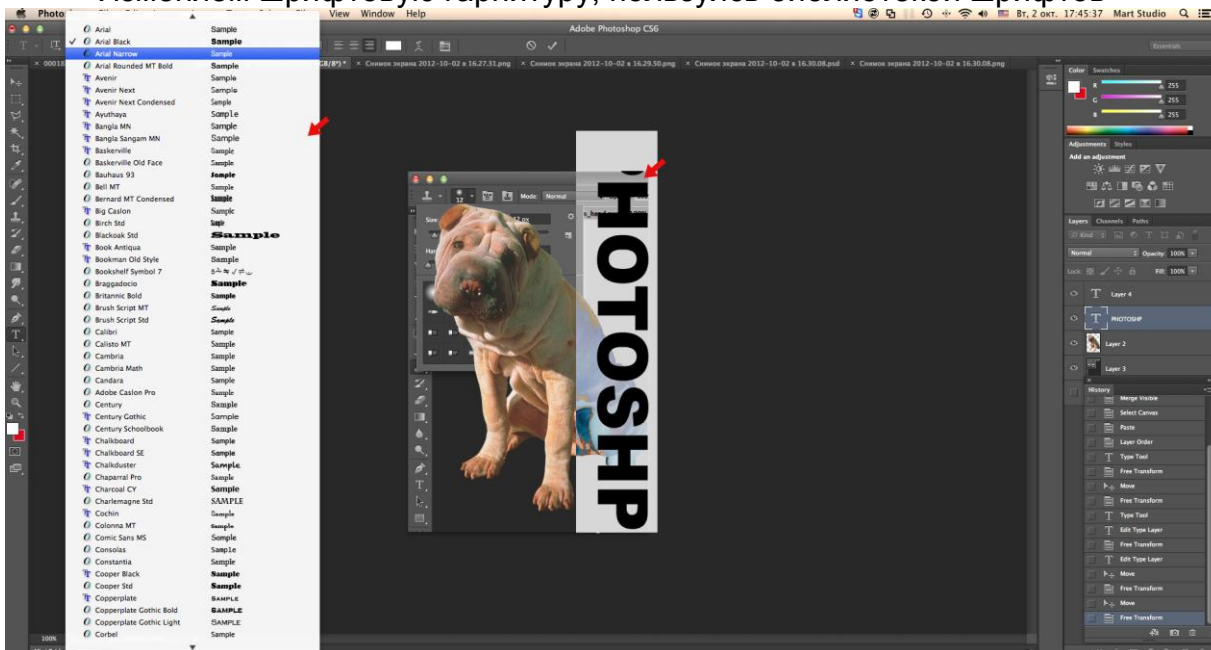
Photo View Window Help

Adobe Photoshop CS6

Вт, 2 окт. 17:45:37 Mart Studio

Снимок экрана 2012-10-02 в 16.27.31.png × Снимок экрана 2012-10-02 в 16.29.50.png × Снимок экрана 2012-10-02 в 16.30.08.pnd × Снимок экрана 2012-10-02 в 16.30.08.pnd

| Font | Sample |
|---|---|
| Arial | Sample |
| ✓ Arial Black | Sample |
| Arial Narrow | Sample |
| Arial Rounded MT Bold | Sample |
| Avenir | Sample |
| Avenir Next | Sample |
| Avenir Next Condensed | Sample |
| Ayuthaya | Sample |
| Bangla MN | Sample |
| Bangla Sangam MN | Sample |
| Baskerville | Sample |
| Baskerville Old Face | Sample |
| Bauhaus 93 | Sample |
| Bell MT | Sample |
| Bernard MT Condensed | Sample |
| Big Caslon | Sample |
| Birch Std | Sample |
| Blackoak Std | Sample |
| Book Antiqua | Sample |
| Bookman Old Style | Sample |
| Bookshelf Symbol 7 | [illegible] |
| Braggadocio | Sample |
| Britannic Bold | Sample |
| Brush Script MT | Sample |
| Brush Script Std | Sample |
| Calibri | Sample |
| Calisto MT | Sample |
| Cambria | Sample |
| Cambria Math | Sample |
| Candara | Sample |
| Adobe Caslon Pro | Sample |
| Century | Sample |
| Century Gothic | Sample |
| Century Schoolbook | Sample |
| Chalkboard | Sample |
| Chalkboard SE | Sample |
| Chalkduster | Sample |
| Chaparral Pro | Sample |
| Charcoal CY | Sample |
| Charlemagne Std | SAMPLE |
| Cochin | Sample |
| Colonna MT | Sample |
| Comic Sans MS | Sample |
| Consolas | Sample |
| Constantia | Sample |
| Cooper Black | Sample |
| Cooper Std | Sample |
| Copperplate | SAMPLE |
| Copperplate Gothic Bold | SAMPLE |
| Copperplate Gothic Light | SAMPLE |
| Corbel | Sample |

Mode: Normal

PHOTOSHP

100%

Color Swatches
R 255
G 255
B 255

Adjustments Styles
Add an adjustment

Layers Channels Paths
Kind
Normal Opacity: 100%
Lock: Fill: 100%
Layer 4
PHOTOSHP
Layer 2
Layer 3

History
Merge Visible
Select Canvas
Paste
Layer Order
Type Tool
Free Transform
Move
Free Transform
Type Tool
Edit Type Layer
Free Transform
Edit Type Layer
Move
Free Transform
Move
Free Transform